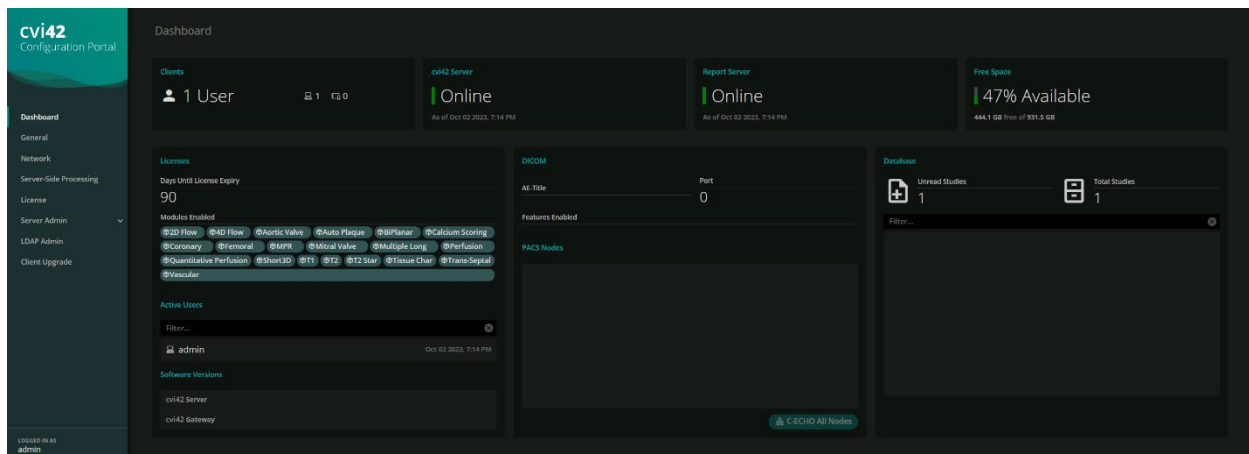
cvi42
Configuration Portal

Dashboard
General
Network
Server-Side Processing
License
Server Admin
LDAP Admin
Client Upgrade

LOGGED IN AS
admin

Dashboard

Clients
1 User 1 0

cvi42 Server
Online
As of Oct 02 2023, 7:14 PM

Report Server
Online
As of Oct 02 2023, 7:14 PM

Free Space
47% Available
444.1 GB free of 931.5 GB

Licenses
Days Until License Expiry
90
Modules Enabled
2D Flow 4D Flow Aortic Valve Auto Plaque BiPlanar Calcium Scoring Coronary Femoral MPR Mitral Valve Multiple Long Perfusion Quantitative Perfusion Short3D T1 T2 T2 Star Tissue Char Trans-Septal Vascular

Active Users
Filter...
admin Oct 02 2023, 7:14 PM

Software Versions
cvi42 Server
cvi42 Gateway

DICOM
AE-Title
Port
0
Features Enabled
PACS Nodes
C-ECHO All Nodes

Database
Unread Studies
1
Total Studies
1
Filter...